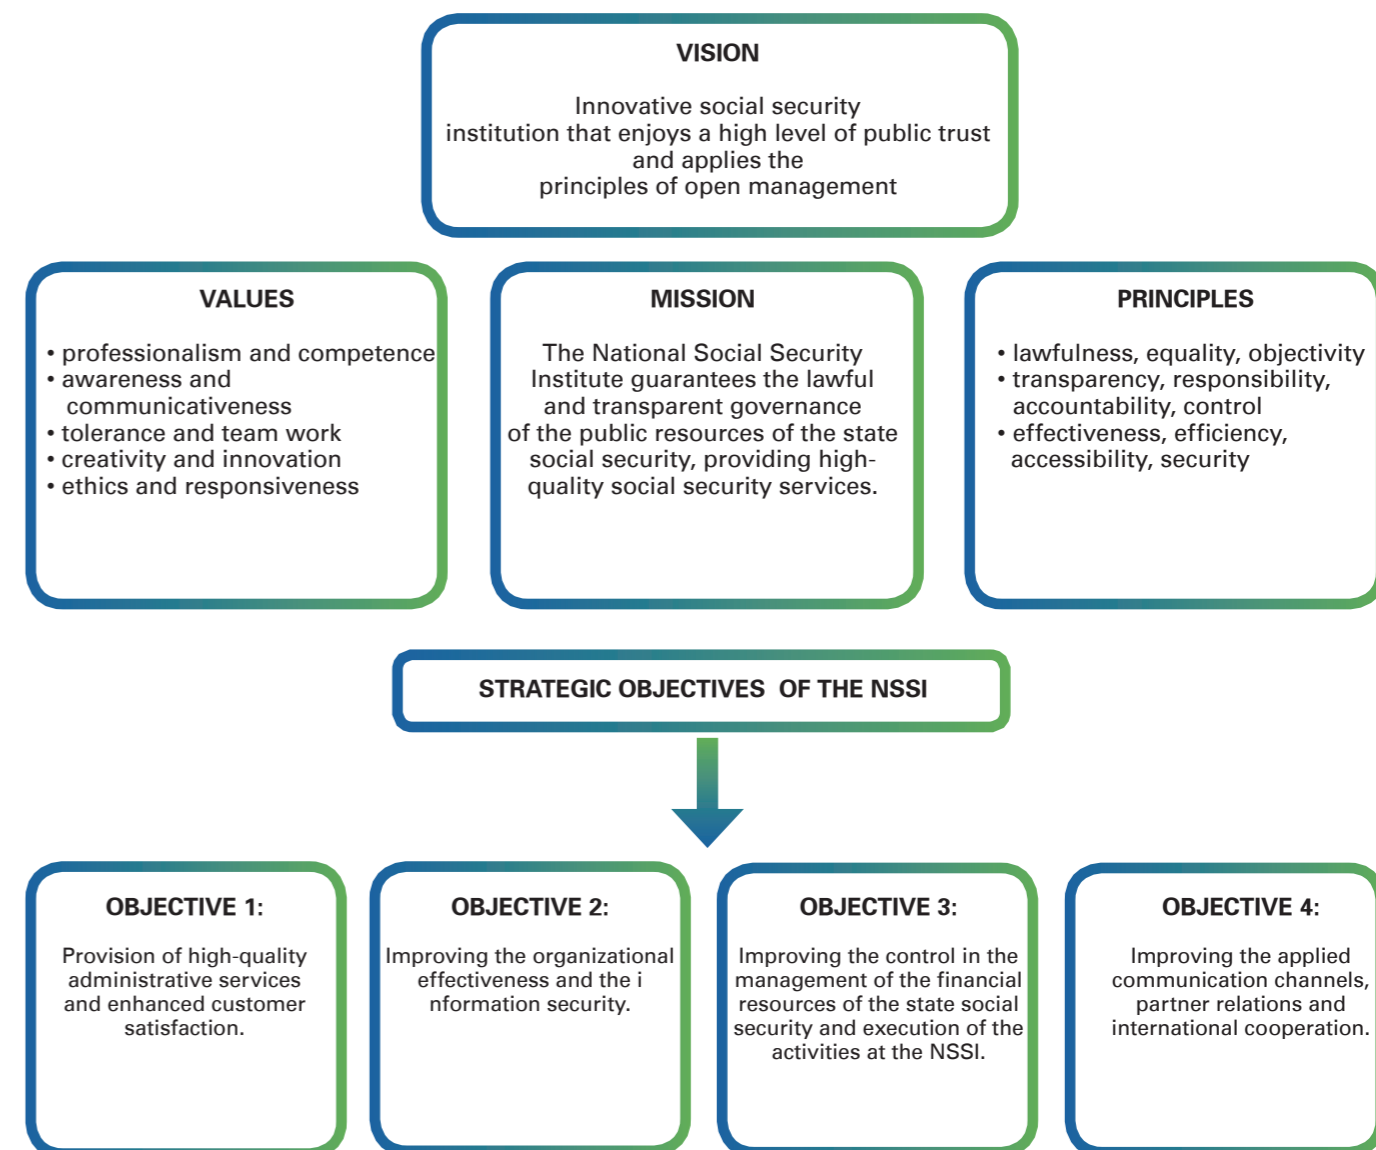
VISION

Innovative social security institution that enjoys a high level of public trust and applies the principles of open management

VALUES

• professionalism and competence
• awareness and communicativeness
• tolerance and team work
• creativity and innovation
• ethics and responsiveness

MISSION

The National Social Security Institute guarantees the lawful and transparent governance of the public resources of the state social security, providing high-quality social security services.

PRINCIPLES

• lawfulness, equality, objectivity
• transparency, responsibility, accountability, control
• effectiveness, efficiency, accessibility, security

STRATEGIC OBJECTIVES OF THE NSSI

OBJECTIVE 1:

Provision of high-quality administrative services and enhanced customer satisfaction.

OBJECTIVE 2:

Improving the organizational effectiveness and the i nformation security.

OBJECTIVE 3:

Improving the control in the management of the financial resources of the state social security and execution of the activities at the NSSI.

OBJECTIVE 4:

Improving the applied communication channels, partner relations and international cooperation.